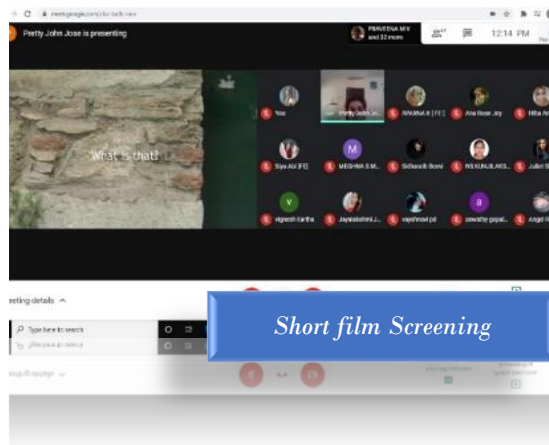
meet.google.com/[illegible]

Pretty John Jose is presenting

PRAVEENA MV and 32 more

12:14 PM

What is that?

You

Pretty John J...

ANAMIKA R [FE]

Ana Rose Joy

Hiba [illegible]

Siya AV [FE]

MEGHNA S M...

Sidharath Bonni

NS KUNJILAKS...

Juliet S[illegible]

Vignesh Kartha

Jayalakshmi J...

vayshnavi pd

aswathy gopal...

Angel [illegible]

eeting details

Type here to search

Short film Screening